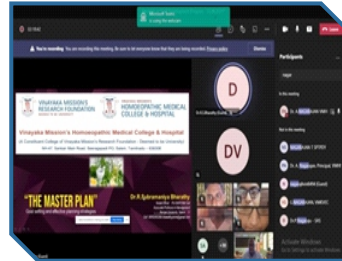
Microsoft Teams

You're recording. You are recording this meeting. Be sure to let everyone know that they are being recorded. Privacy policy

Dismiss

VINAYAKA MISSION'S RESEARCH FOUNDATION

VINAYAKA MISSION'S HOMOEOPATHIC MEDICAL COLLEGE & HOSPITAL

Vinayaka Mission's Homoeopathic Medical College & Hospital

"THE MASTER PLAN"

Dr R Subramaniya Bharathy

D

DV

Participants

In this meeting

Not in this meeting

Activate Windows